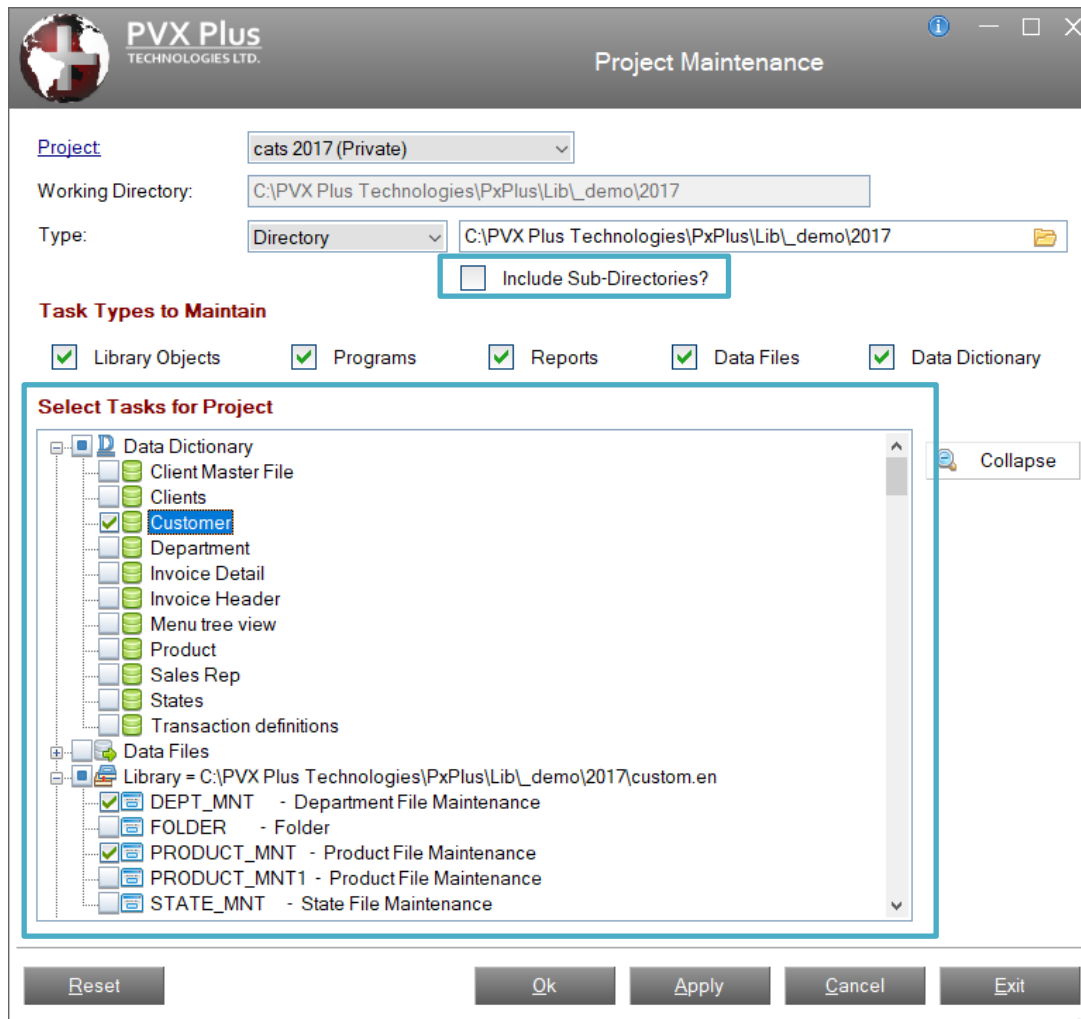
PVX Plus
TECHNOLOGIES LTD.

Project Maintenance

Project: cats 2017 (Private)

Working Directory: C:\PVX Plus Technologies\PxPlus\Lib\_demo\2017

Type: Directory C:\PVX Plus Technologies\PxPlus\Lib\_demo\2017

Include Sub-Directories?

Task Types to Maintain

Library Objects
Programs
Reports
Data Files
Data Dictionary

Select Tasks for Project

Data Dictionary
Client Master File
Clients
Customer
Department
Invoice Detail
Invoice Header
Menu tree view
Product
Sales Rep
States
Transaction definitions
Data Files
Library = C:\PVX Plus Technologies\PxPlus\Lib\_demo\2017\custom.en
DEPT_MNT - Department File Maintenance
FOLDER - Folder
PRODUCT_MNT - Product File Maintenance
PRODUCT_MNT1 - Product File Maintenance
STATE_MNT - State File Maintenance

Collapse

Reset
Ok
Apply
Cancel
Exit